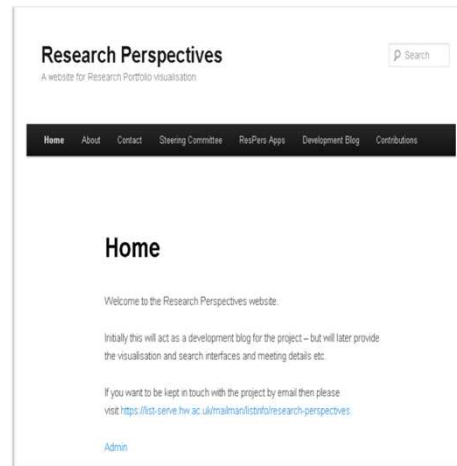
Research Perspectives
A website for Research Portfolio visualisation

Search

Home About Contact Steering Committee ResPers Apps Development Blog Contributions

Home

Welcome to the Research Perspectives website.

Initially this will act as a development blog for the project – but will later provide the visualisation and search interfaces and meeting details etc.

If you want to be kept in touch with the project by email then please visit https://list-serve.hw.ac.uk/mailman/listinfo/research-perspectives.

Admin